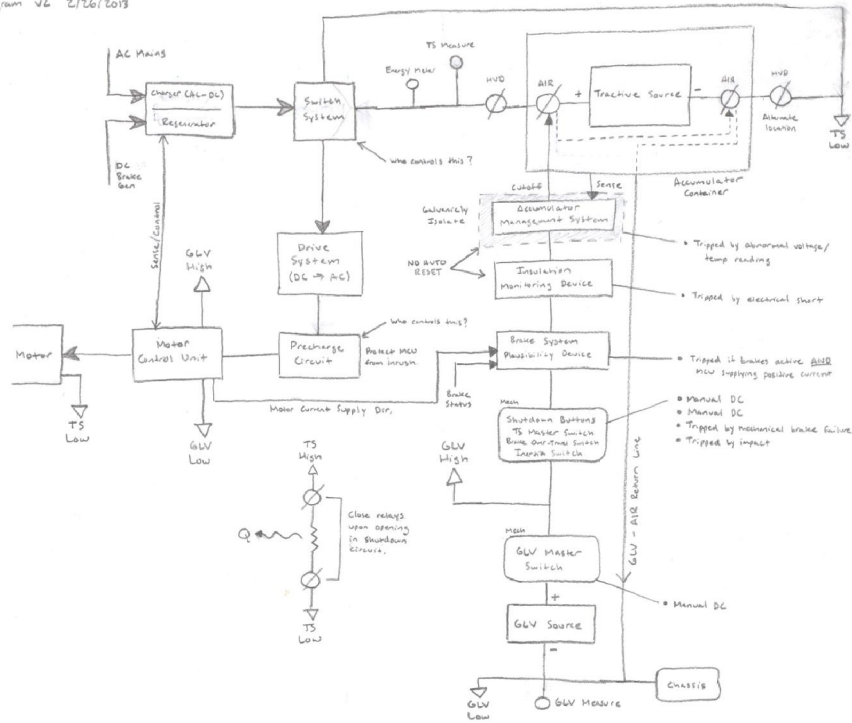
ram V2 2/26/2013

AC Mains

Charger (AC→DC)

Rectifier

DC Brake Gen

Switch System

Energy Meter

TS Measure

HVD

AIR

+

Tractive Source

-

AIR

HVD

Alternate Isolation

TS Low

who controls this?

Accumulator Container

Cutoff

Sense

Galvanically Isolate

Accumulator Management System

• Tripped by abnormal voltage/temp reading

NO AUTO RESET

Insulation Monitoring Device

• Tripped by electrical short

Sense/Control

GLV High

Drive System (DC → AC)

Who controls this?

Motor

Motor Control Unit

Precharge Circuit

Protect MCU from inrush

Brake System Plausibility Device

• Tripped if brakes active AND MCU supplying positive current

TS Low

GLV Low

Motor Current Supply Dir.

Brake Status

Mech

Shutdown Buttons
TS Master Switch
Brake Over-Travel Switch
Inertia Switch

• Manual DC
• Manual DC
• Tripped by mechanical brake failure
• Tripped by impact

TS High

GLV High

Close relays upon opening in shutdown circuit.

Q

TS Low

GLV - AIR Return Line

Mech

GLV Master Switch

• Manual DC

+

GLV Source

-

Chassis

GLV Low

GLV Measure